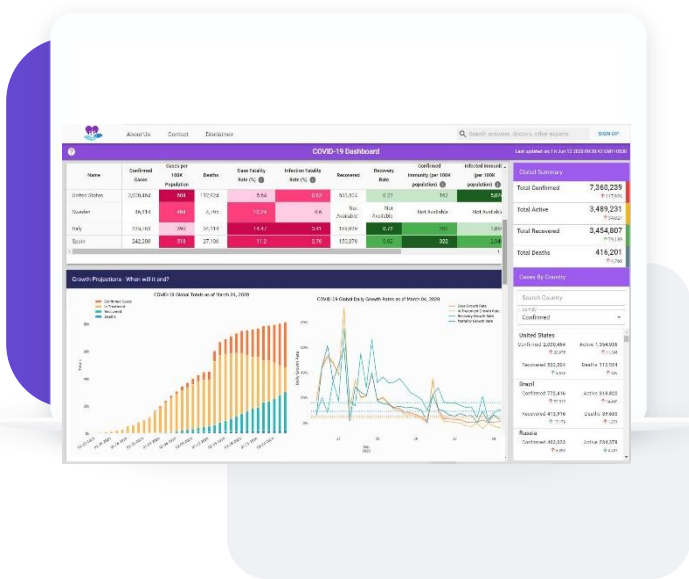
About Us Contact Disclaimer

Search answers, doctors, other experts

SIGN UP

COVID-19 Dashboard

Last updated on Fri Jun 12 2020 09:38:43 GMT+0530

| Name | Confirmed Cases | Cases per 100K Population | Deaths | Case Fatality Rate (%) | Infection Fatality Rate (%) | Recovered | Recovery Rate | Confirmed Immunity (per 100K population) | Infected Immunity (per 100K population) |
|---|---|---|---|---|---|---|---|---|---|
| United States | 2,030,484 | 604 | 112,924 | 5.64 | 0.67 | 532,024 | 0.27 | 162 | 5,674 |
| Sweden | 46,814 | 464 | 4,795 | 10.24 | 0.6 | Not Available | Not Available | Not Available | Not Available |
| Italy | 235,763 | 390 | 34,114 | 14.47 | 2.41 | 169,939 | 0.72 | 281 | 1,201 |
| Spain | 242,280 | 518 | 27,136 | 11.2 | 2.76 | 150,376 | 0.62 | 322 | 2,04 |

Global Summary

Total Confirmed 7,360,239

Total Active 3,489,231

Total Recovered 3,454,807

Total Deaths 416,201

Cases By Country

Search Country

Confirmed

United States
Confirmed 2,030,484 Active 1,394,096
Recovered 532,024 Deaths 112,924

Brazil
Confirmed 772,416 Active 319,823
Recovered 413,916 Deaths 39,680

Russia
Confirmed 493,023 Active 238,376

Growth Projections - When will it end?

COVID-19 Global Totals as of March 24, 2020

Confirmed Cases
In Treatment
Recovered
Deaths

COVID-19 Global Daily Growth Rates as of March 06, 2020

Case Growth Rate
In Treatment Growth Rate
Recovery Growth Rate
Mortality Growth Rate

Daily Growth Rate